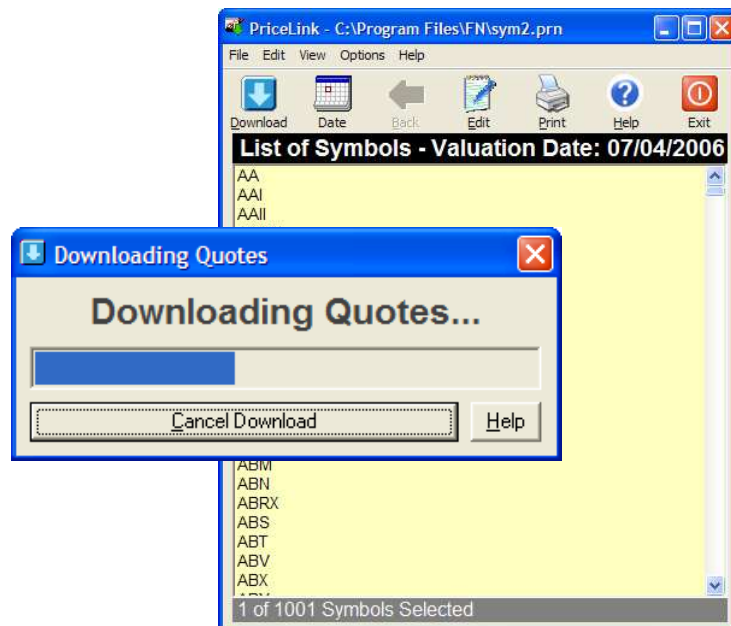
PriceLink - C:\Program Files\FN\sym2.prn

File Edit View Options Help

Download Date Back Edit Print Help Exit

List of Symbols - Valuation Date: 07/04/2006

AA
AAI
AAII

Downloading Quotes

Downloading Quotes...

Cancel Download Help

ABM
ABN
ABRX
ABS
ABT
ABV
ABX

1 of 1001 Symbols Selected